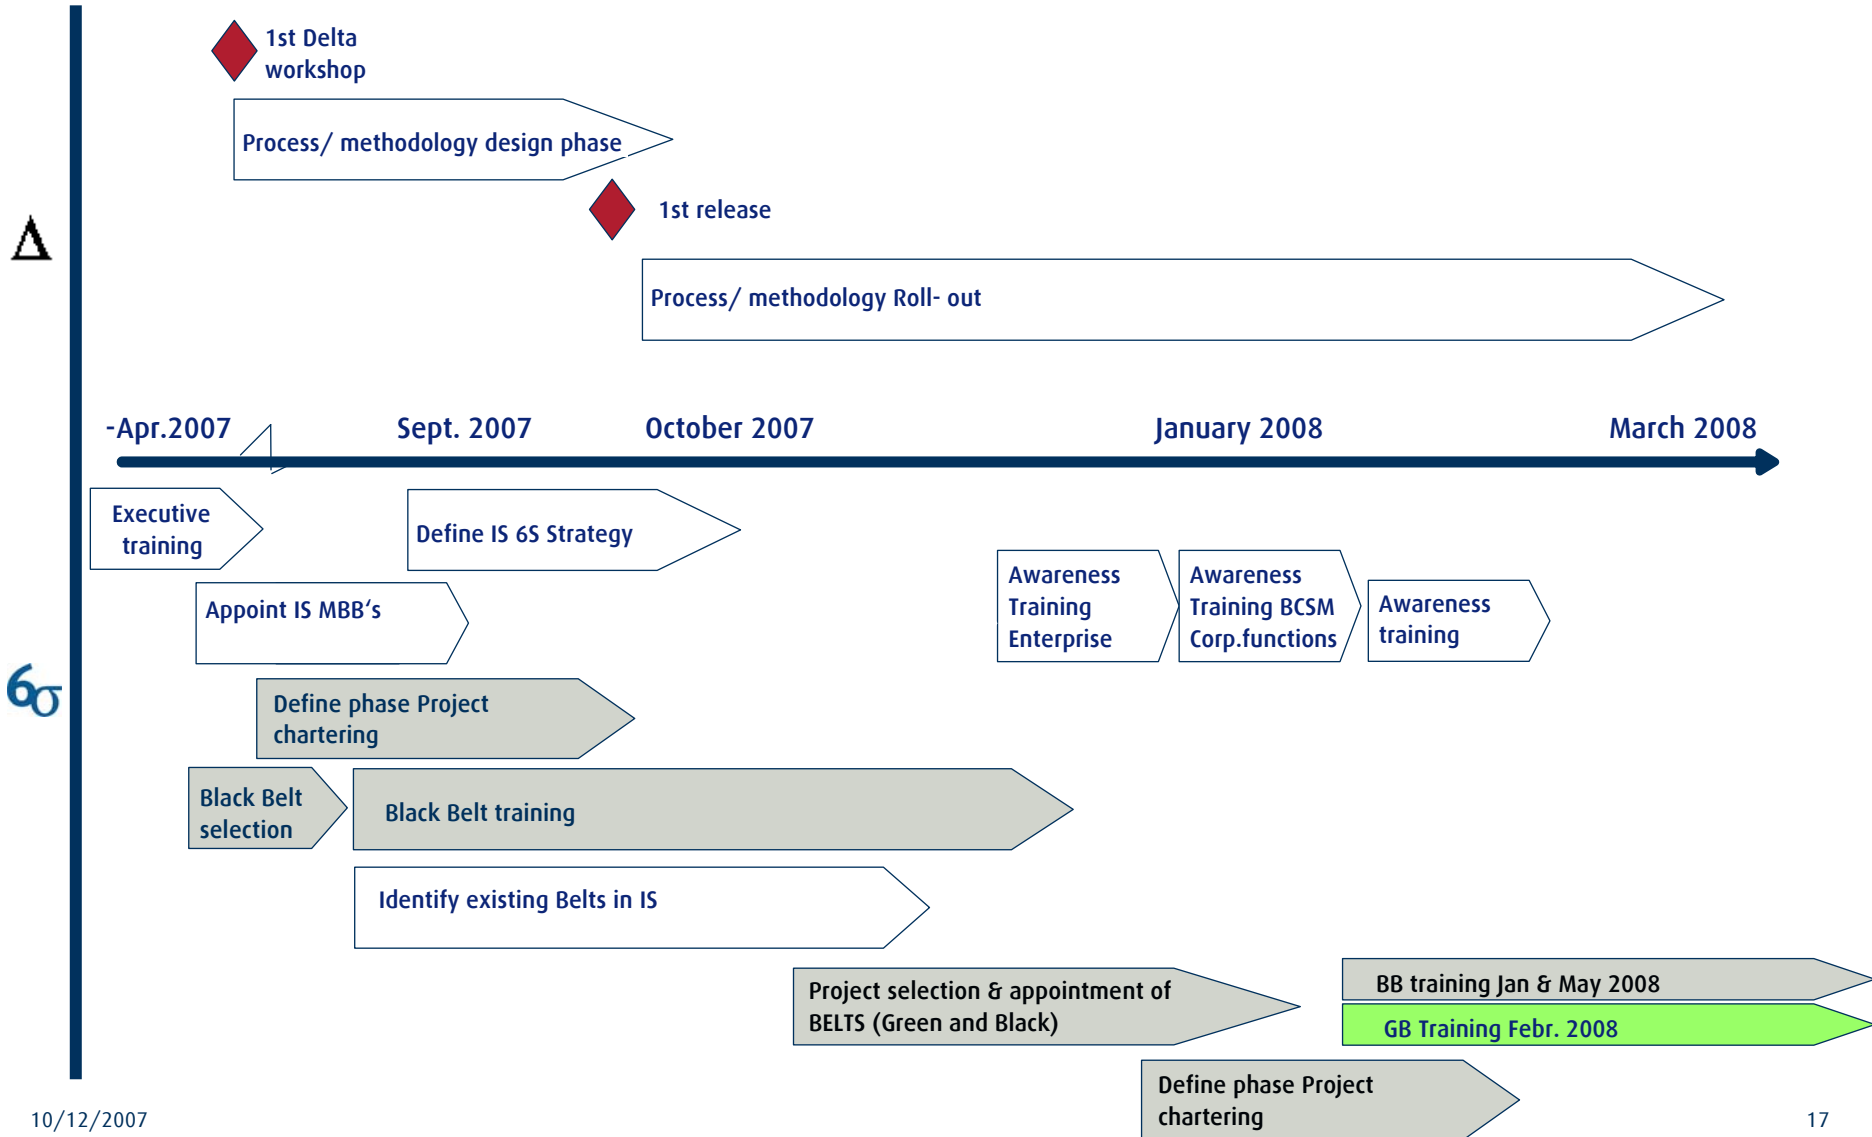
1st Delta workshop

Process/ methodology design phase

1st release

$\Delta$

Process/ methodology Roll- out

-Apr.2007

Sept. 2007

October 2007

January 2008

March 2008

Executive training

Define IS 6S Strategy

Awareness Training Enterprise

Awareness Training BCSM Corp.functions

Awareness training

Appoint IS MBB's

$6\sigma$

Define phase Project chartering

Black Belt selection

Black Belt training

Identify existing Belts in IS

Project selection & appointment of BELTS (Green and Black)

BB training Jan & May 2008

GB Training Febr. 2008

Define phase Project chartering

10/12/2007

17